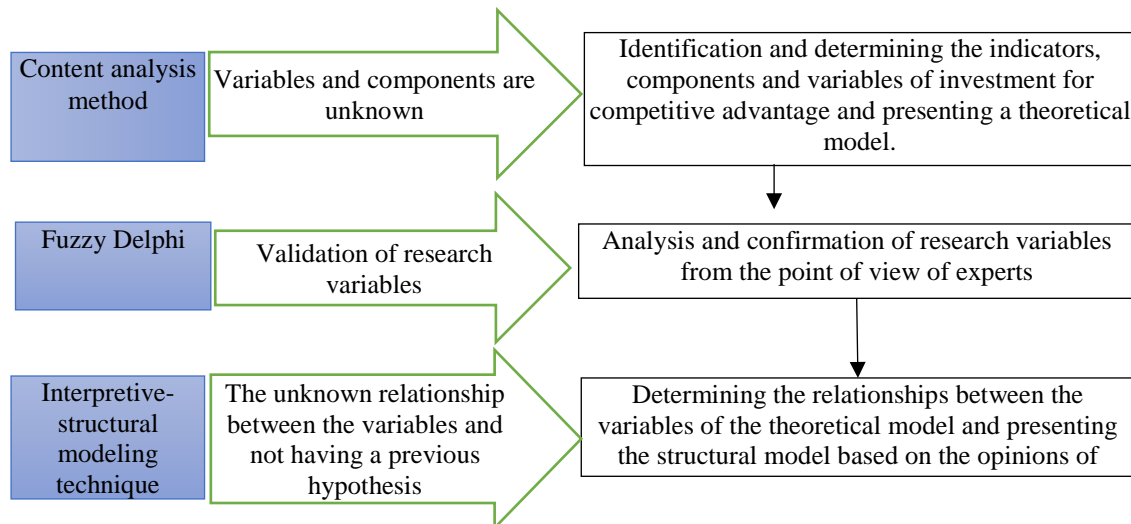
Content analysis method

Variables and components are unknown

Identification and determining the indicators, components and variables of investment for competitive advantage and presenting a theoretical model.

Fuzzy Delphi

Validation of research variables

Analysis and confirmation of research variables from the point of view of experts

Interpretive-structural modeling technique

The unknown relationship between the variables and not having a previous hypothesis

Determining the relationships between the variables of the theoretical model and presenting the structural model based on the opinions of